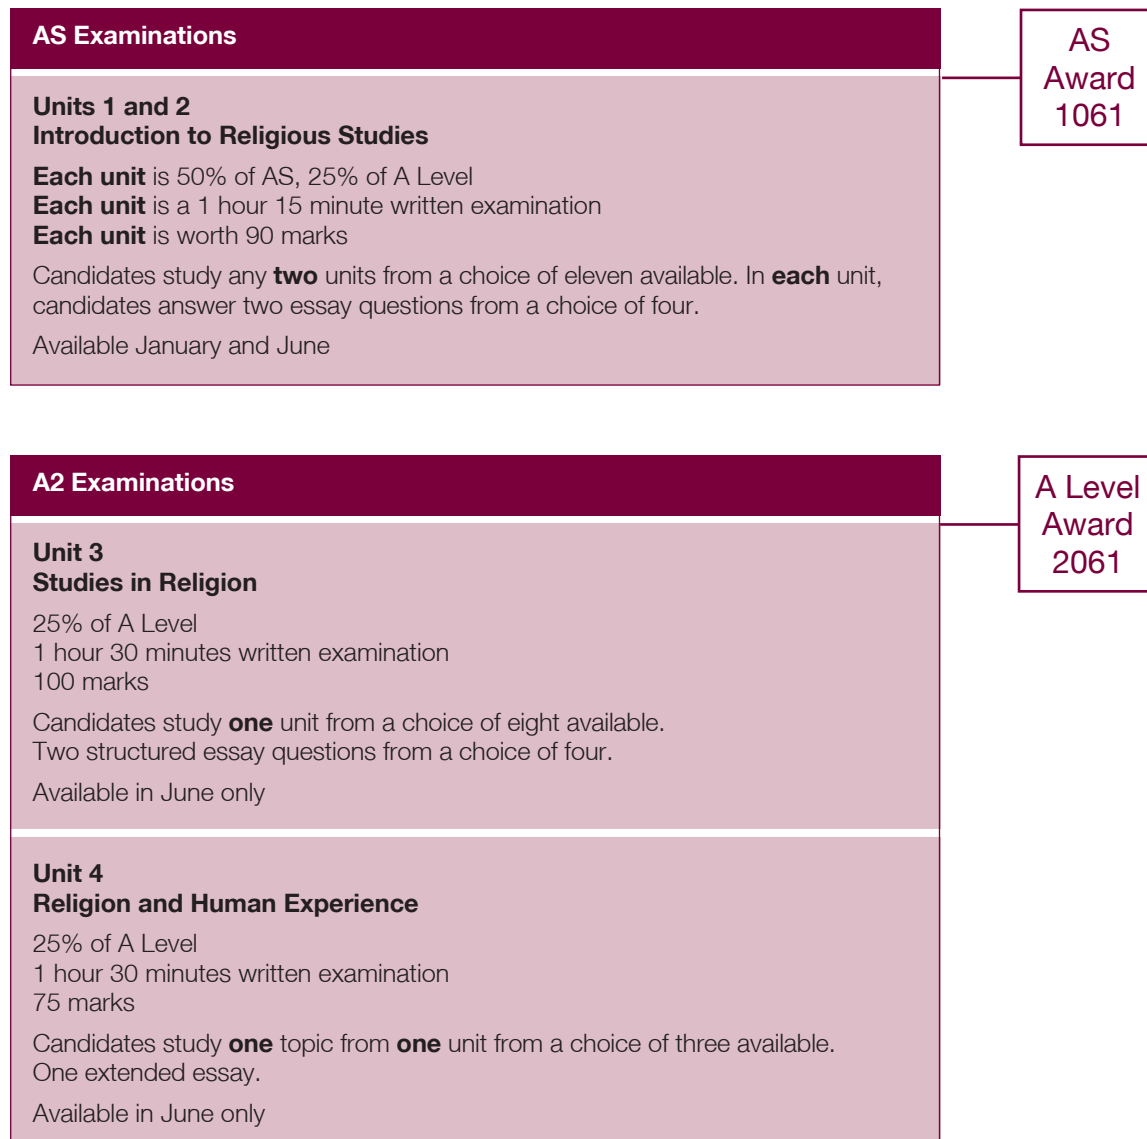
AS Examinations

AS Award 1061

Units 1 and 2
Introduction to Religious Studies

**Each unit** is 50% of AS, 25% of A Level
**Each unit** is a 1 hour 15 minute written examination
**Each unit** is worth 90 marks

Candidates study any **two** units from a choice of eleven available. In **each** unit, candidates answer two essay questions from a choice of four.

Available January and June

A2 Examinations

A Level Award 2061

Unit 3
Studies in Religion

25% of A Level
1 hour 30 minutes written examination
100 marks

Candidates study **one** unit from a choice of eight available.
Two structured essay questions from a choice of four.

Available in June only

Unit 4
Religion and Human Experience

25% of A Level
1 hour 30 minutes written examination
75 marks

Candidates study **one** topic from **one** unit from a choice of three available.
One extended essay.

Available in June only